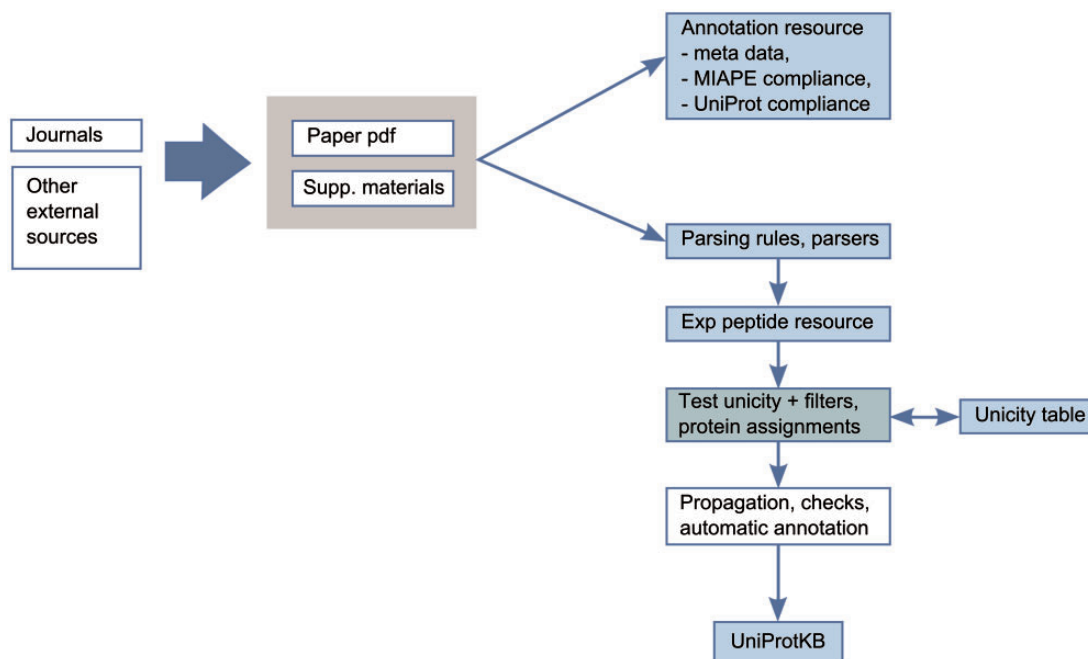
Journals

Other external sources

Paper pdf

Supp. materials

Annotation resource
- meta data,
- MIAPE compliance,
- UniProt compliance

Parsing rules, parsers

Exp peptide resource

Test unicity + filters, protein assignments

Unicity table

Propagation, checks, automatic annotation

UniProtKB